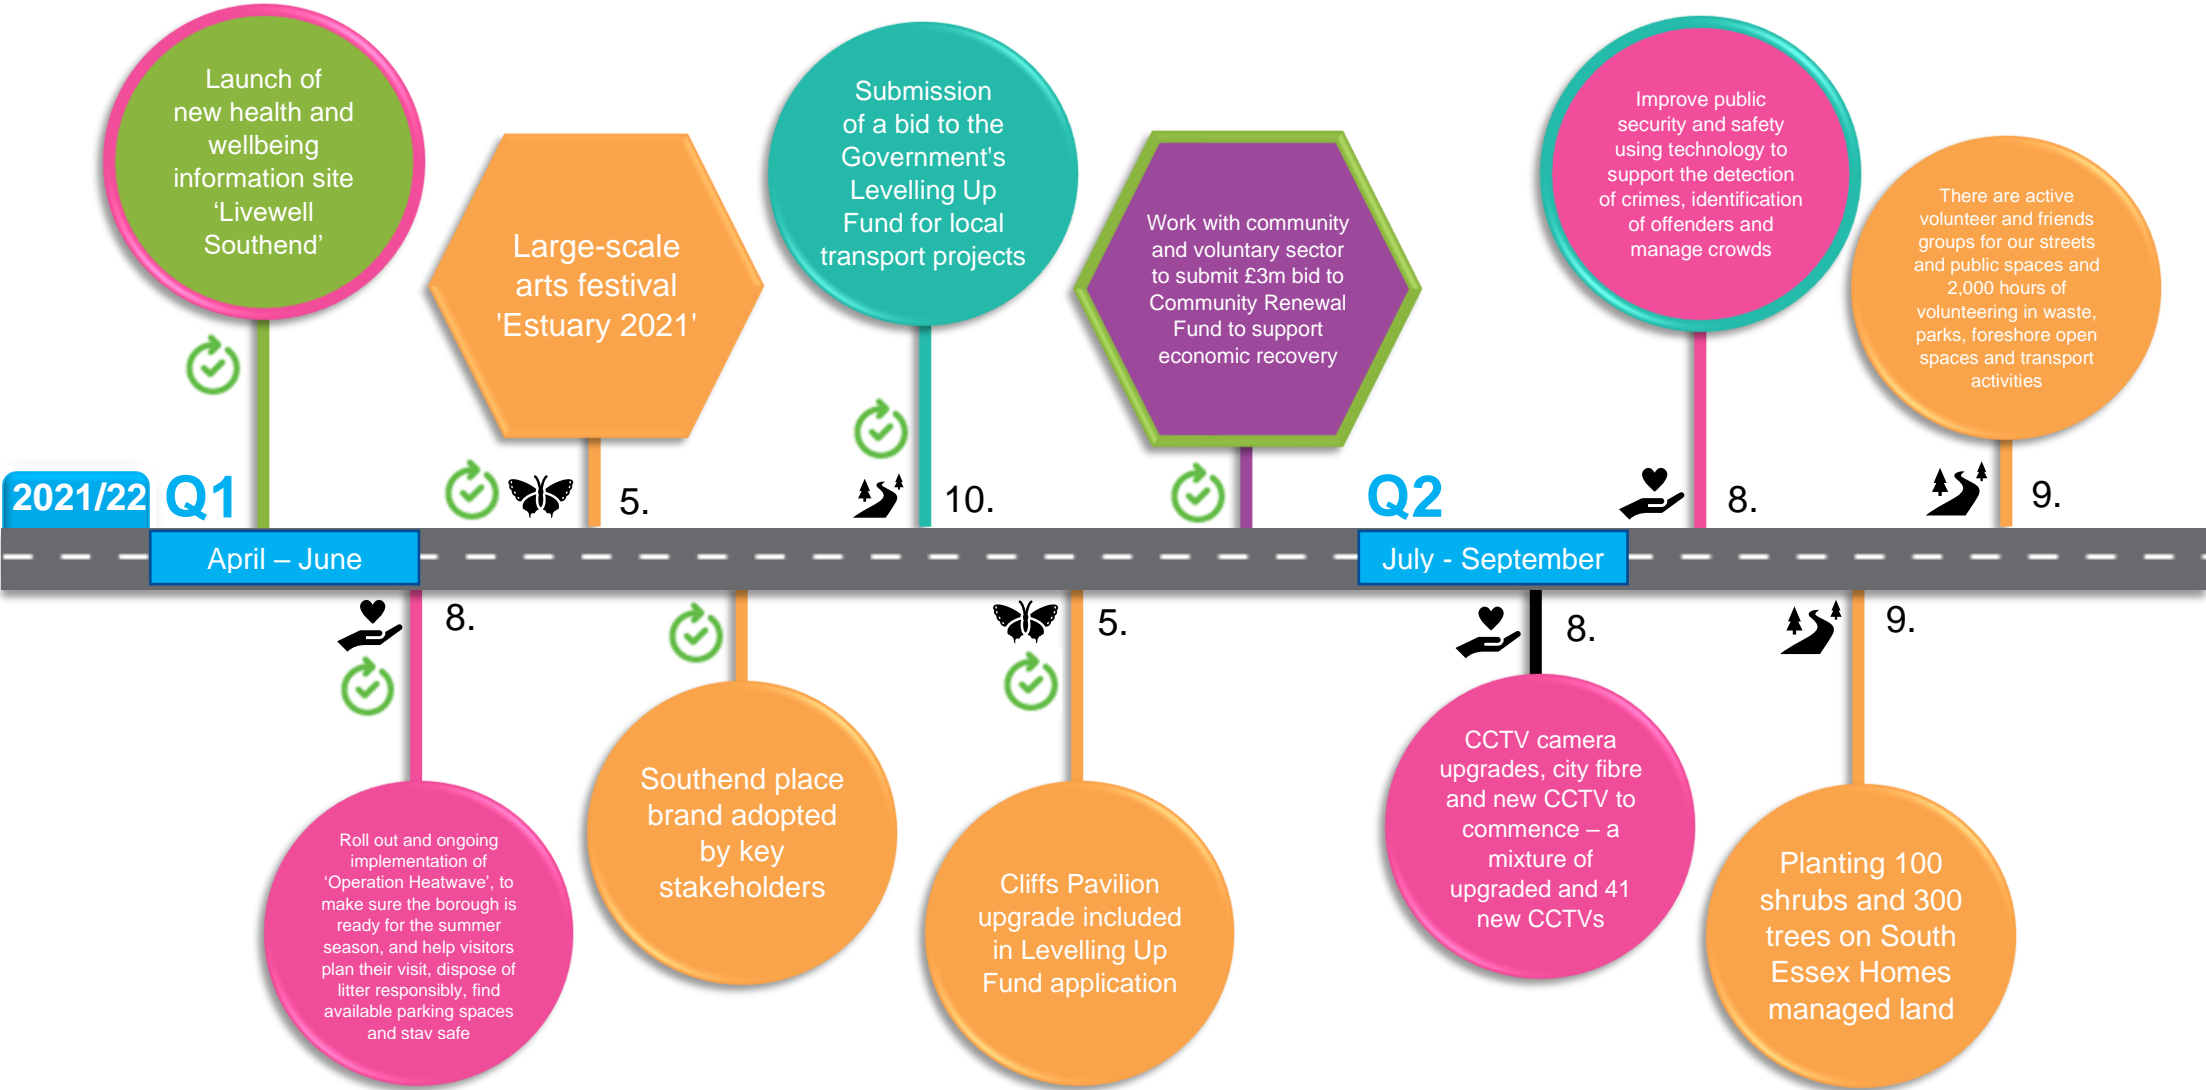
Launch of new health and wellbeing information site ‘Livewell Southend’

Large-scale arts festival 'Estuary 2021'

5.

Submission of a bid to the Government's Levelling Up Fund for local transport projects

10.

Work with community and voluntary sector to submit £3m bid to Community Renewal Fund to support economic recovery

Improve public security and safety using technology to support the detection of crimes, identification of offenders and manage crowds

8.

There are active volunteer and friends groups for our streets and public spaces and 2,000 hours of volunteering in waste, parks, foreshore open spaces and transport activities

9.

2021/22 Q1

April – June

Q2

July - September

8.

Roll out and ongoing implementation of ‘Operation Heatwave’, to make sure the borough is ready for the summer season, and help visitors plan their visit, dispose of litter responsibly, find available parking spaces and stay safe

Southend place brand adopted by key stakeholders

5.

Cliffs Pavilion upgrade included in Levelling Up Fund application

8.

CCTV camera upgrades, city fibre and new CCTV to commence – a mixture of upgraded and 41 new CCTVs

9.

Planting 100 shrubs and 300 trees on South Essex Homes managed land